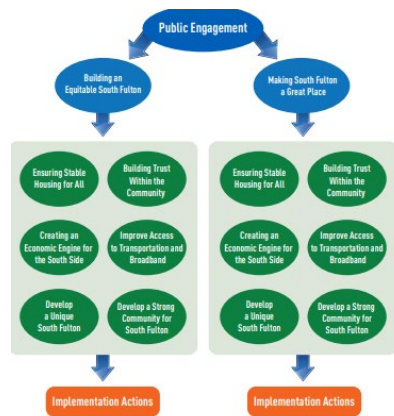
Public Engagement

Building an Equitable South Fulton

Ensuring Stable Housing for All

Building Trust Within the Community

Creating an Economic Engine for the South Side

Improve Access to Transportation and Broadband

Develop a Unique South Fulton

Develop a Strong Community for South Fulton

Implementation Actions

Making South Fulton a Great Place

Ensuring Stable Housing for All

Building Trust Within the Community

Creating an Economic Engine for the South Side

Improve Access to Transportation and Broadband

Develop a Unique South Fulton

Develop a Strong Community for South Fulton

Implementation Actions